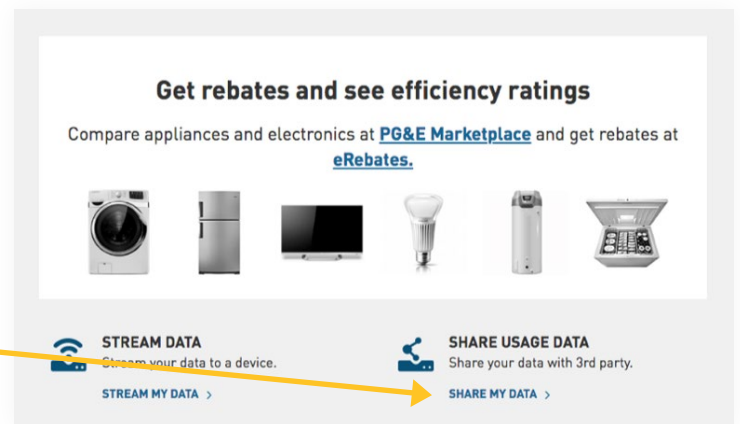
Get rebates and see efficiency ratings

Compare appliances and electronics at PG&E Marketplace and get rebates at eRebates.

STREAM DATA
Stream your data to a device.
STREAM MY DATA >

SHARE USAGE DATA
Share your data with 3rd party.
SHARE MY DATA >